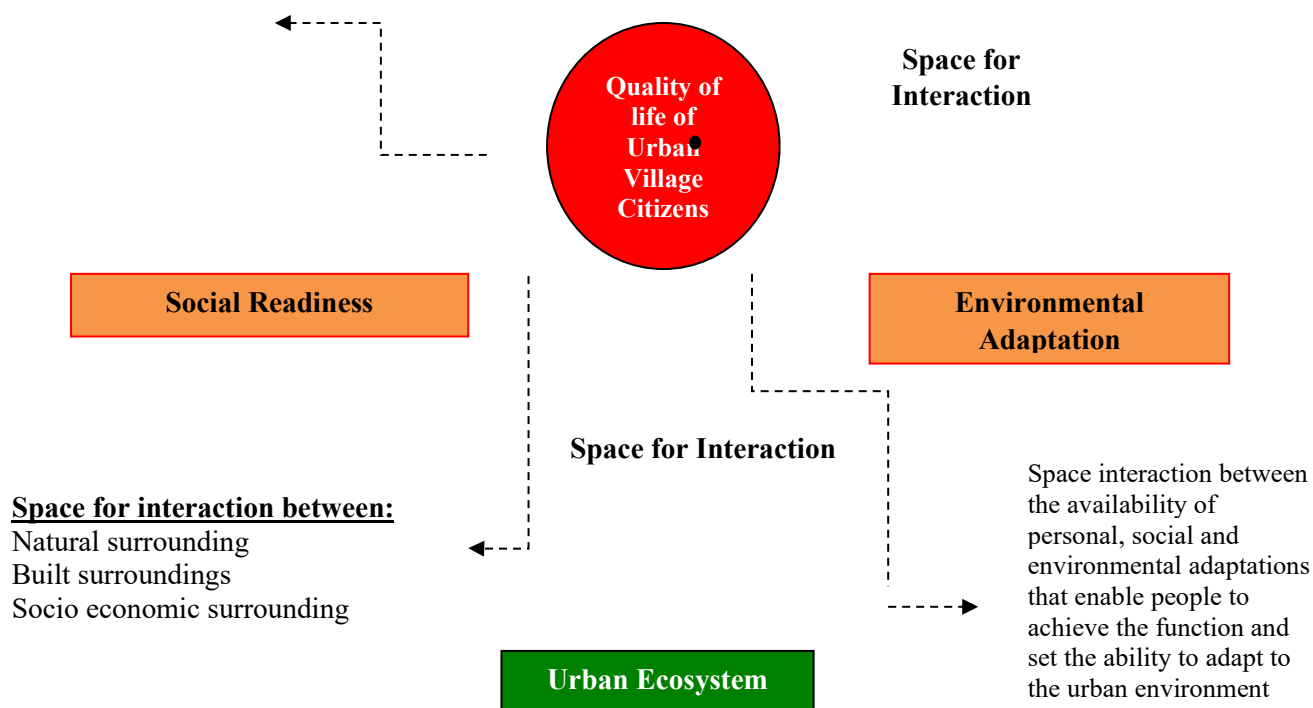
Quality of life of Urban Village Citizens

Space for Interaction

Social Readiness

Environmental Adaptation

Space for Interaction

Space for interaction between:
Natural surrounding
Built surroundings
Socio economic surrounding

Space interaction between the availability of personal, social and environmental adaptations that enable people to achieve the function and set the ability to adapt to the urban environment

Urban Ecosystem